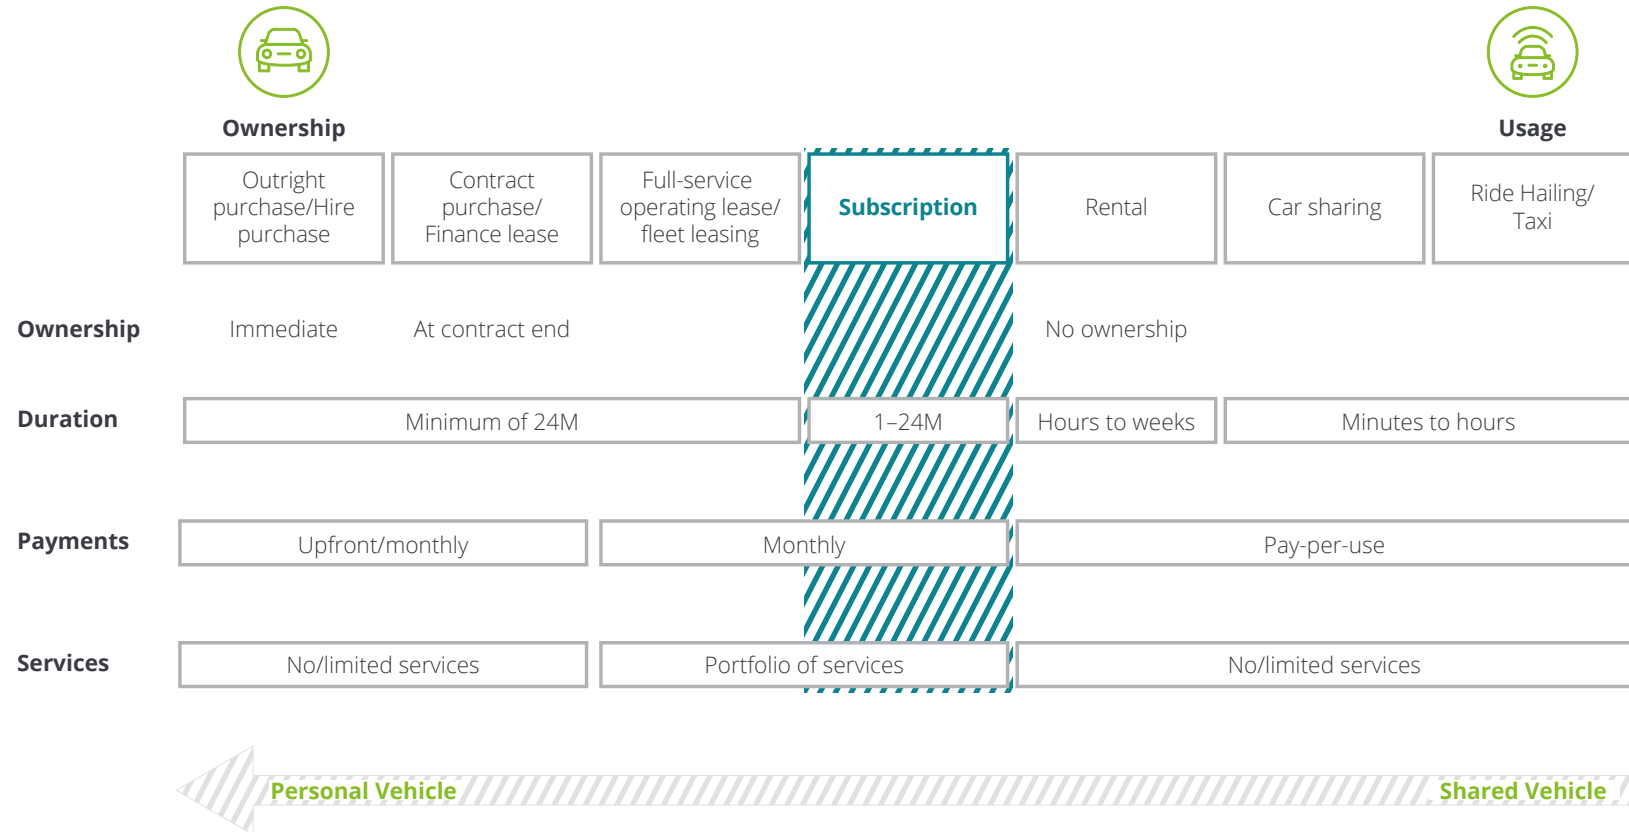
Ownership

Usage

| | Outright purchase/Hire purchase | Contract purchase/ Finance lease | Full-service operating lease/ fleet leasing | Subscription | Rental | Car sharing | Ride Hailing/ Taxi |
|---|---|---|---|---|---|---|---|
| Ownership | Immediate | At contract end | | | No ownership | | |
| Duration | Minimum of 24M | | | 1–24M | Hours to weeks | Minutes to hours | |
| Payments | Upfront/monthly | | Monthly | | Pay-per-use | | |
| Services | No/limited services | | Portfolio of services | | No/limited services | | |

Personal Vehicle

Shared Vehicle